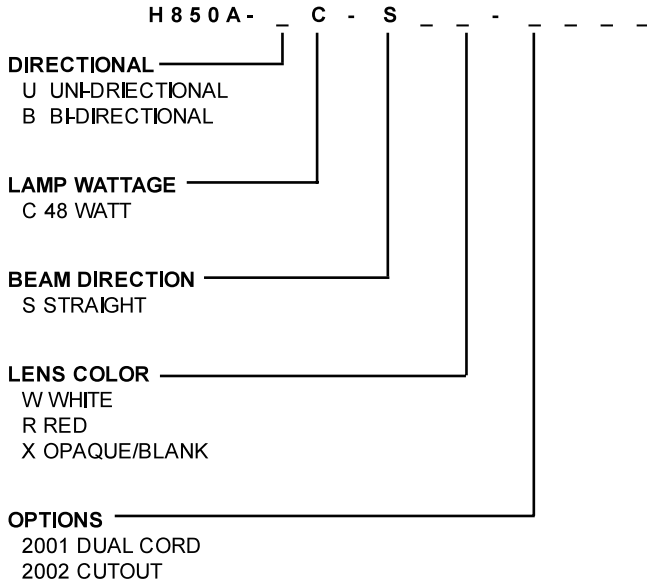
H 8 5 0 A - _ C - S _ _ - _ _ _ _

DIRECTIONAL
U UNI-DRIECTIONAL
B BI-DIRECTIONAL

LAMP WATTAGE
C 48 WATT

BEAM DIRECTION
S STRAIGHT

LENS COLOR
W WHITE
R RED
X OPAQUE/BLANK

OPTIONS
2001 DUAL CORD
2002 CUTOUT